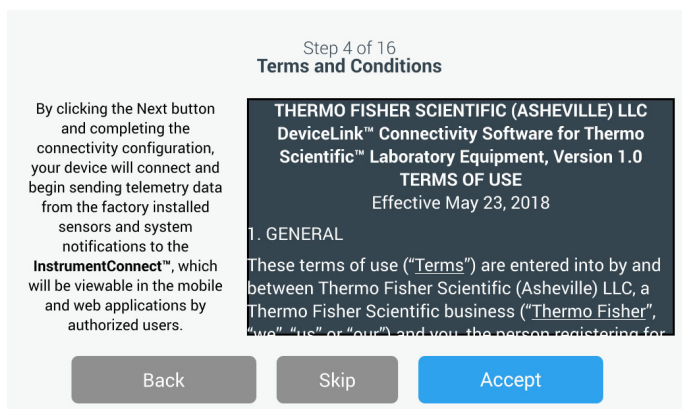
Step 4 of 16
Terms and Conditions

By clicking the Next button and completing the connectivity configuration, your device will connect and begin sending telemetry data from the factory installed sensors and system notifications to the InstrumentConnect™, which will be viewable in the mobile and web applications by authorized users.

THERMO FISHER SCIENTIFIC (ASHEVILLE) LLC
DeviceLink™ Connectivity Software for Thermo Scientific™ Laboratory Equipment, Version 1.0
TERMS OF USE
Effective May 23, 2018

1. GENERAL

These terms of use ("Terms") are entered into by and between Thermo Fisher Scientific (Asheville) LLC, a Thermo Fisher Scientific business ("Thermo Fisher", "we", "us" or "our") and you, the person registering for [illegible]

Back
Skip
Accept